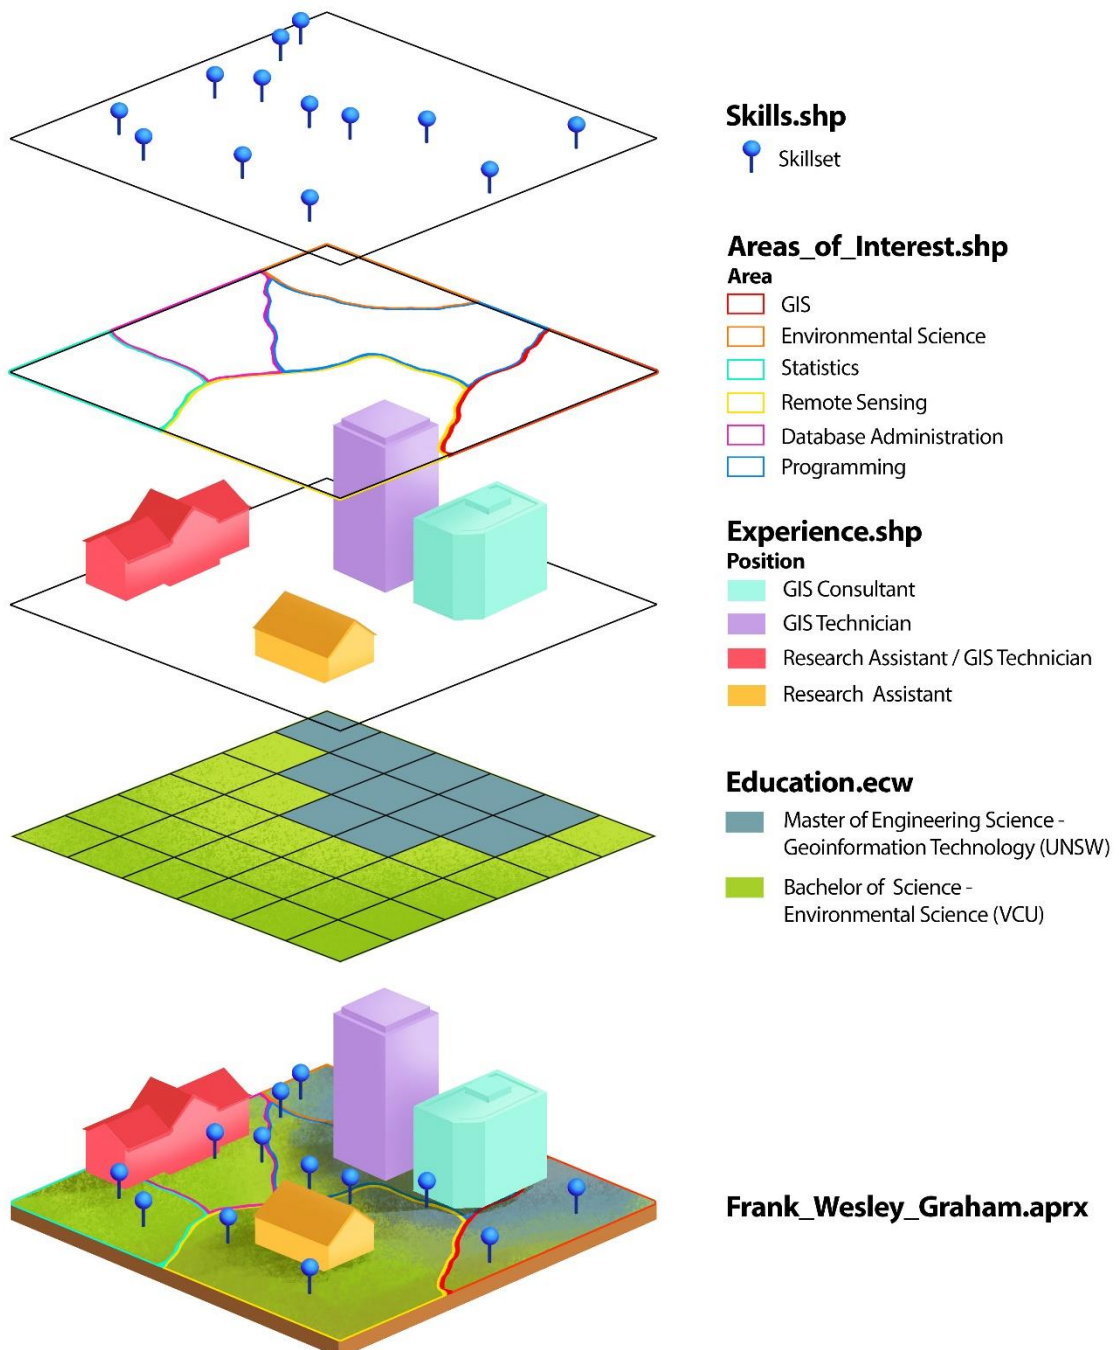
Skills.shp
Skillset

Areas_of_Interest.shp
Area
GIS
Environmental Science
Statistics
Remote Sensing
Database Administration
Programming

Experience.shp
Position
GIS Consultant
GIS Technician
Research Assistant / GIS Technician
Research Assistant

Education.ecw
Master of Engineering Science - Geoinformation Technology (UNSW)
Bachelor of Science - Environmental Science (VCU)

Frank_Wesley_Graham.aprx